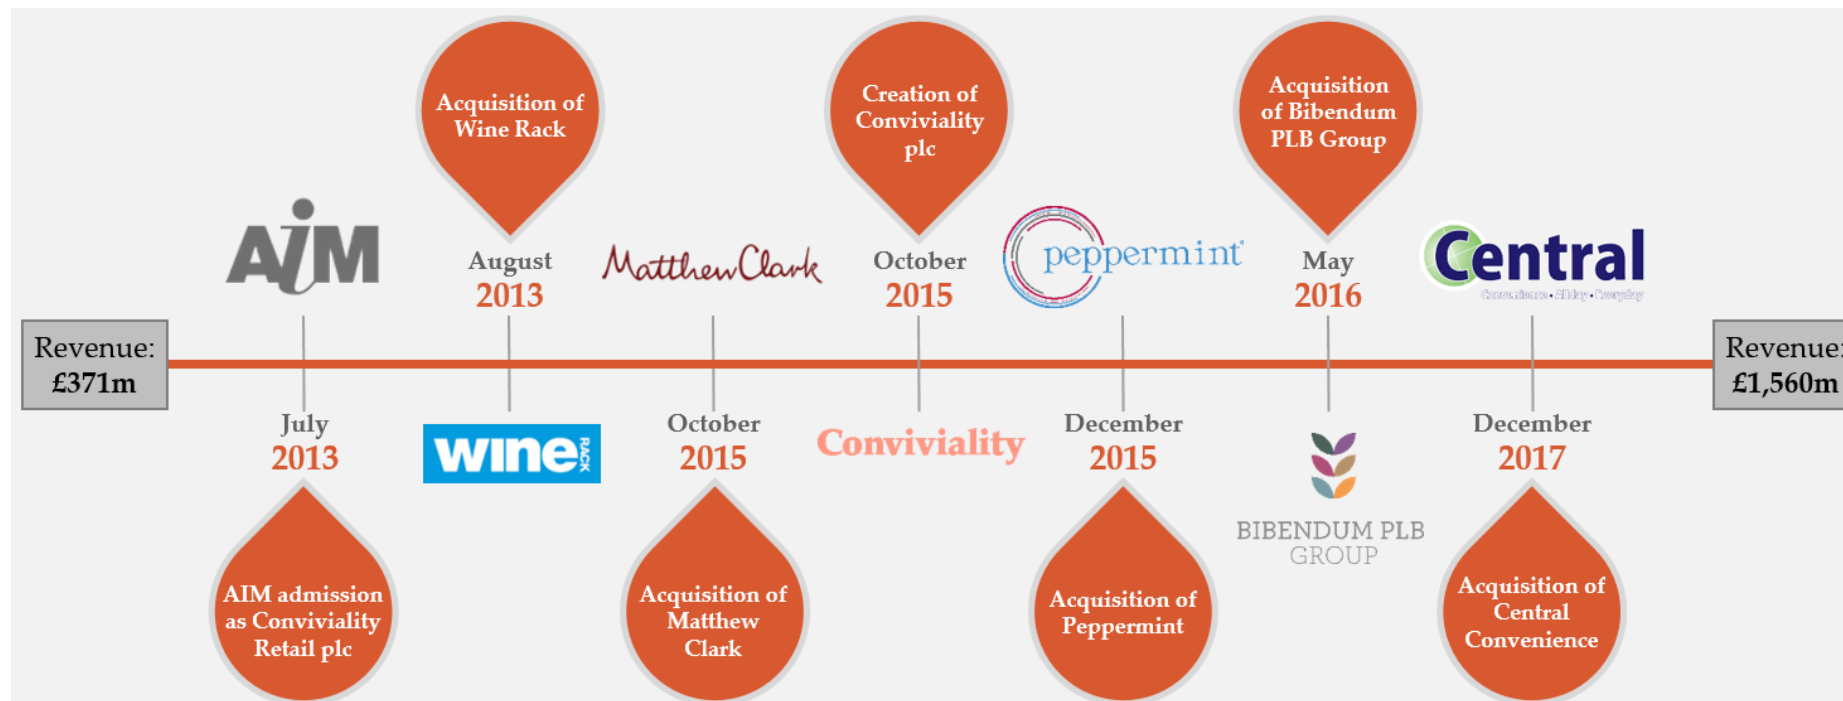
Acquisition of Wine Rack

Creation of Conviviality plc

Acquisition of Bibendum PLB Group

AIM

August
2013

MatthewClark

October
2015

peppermint

May
2016

Central
Convenience • Ability • Everyday

Revenue: £371m

Revenue: £1,560m

July
2013

wine RACK

October
2015

Conviviality

December
2015

December
2017

BIBENDUM PLB GROUP

AIM admission as Conviviality Retail plc

Acquisition of Matthew Clark

Acquisition of Peppermint

Acquisition of Central Convenience